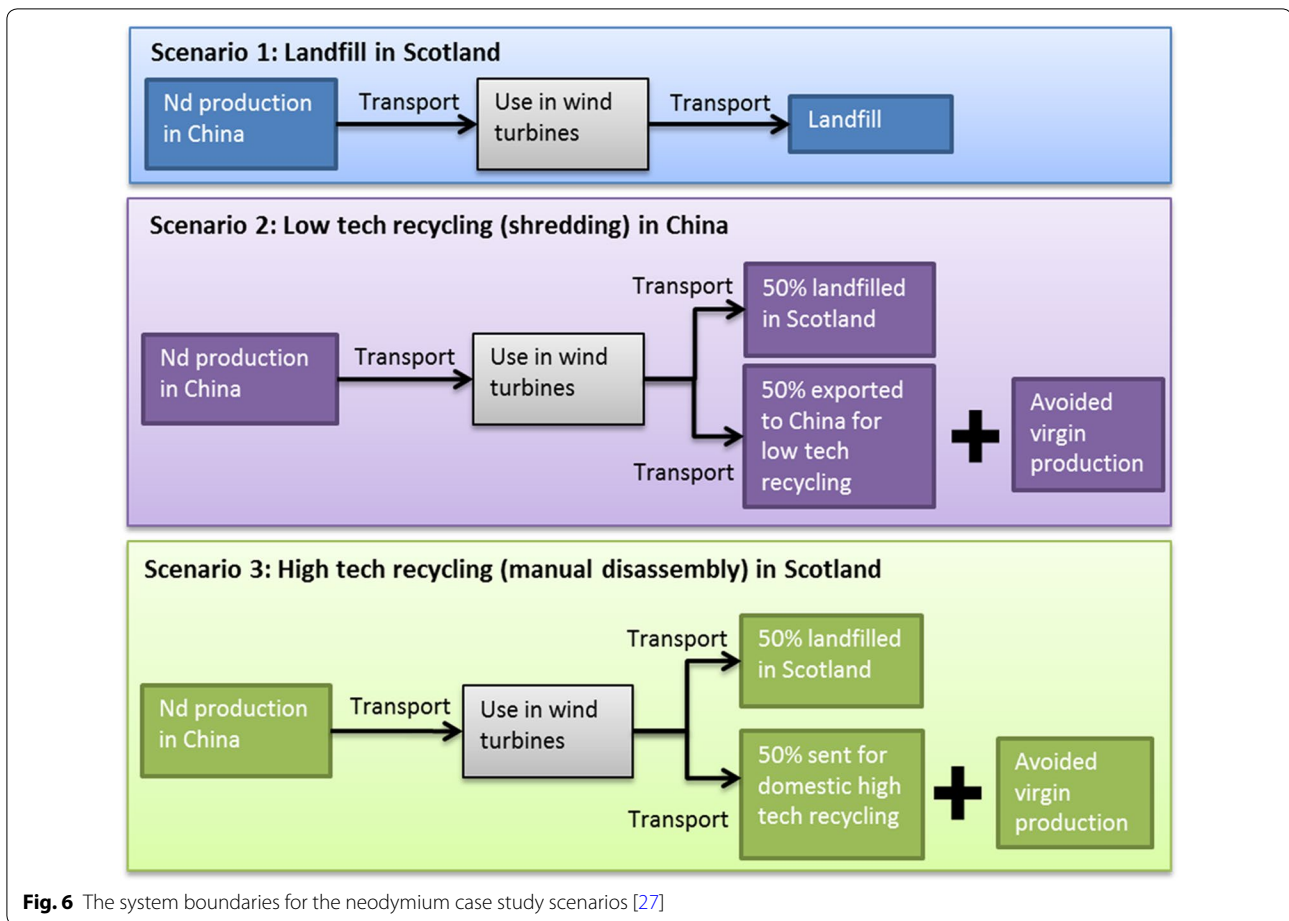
Scenario 1: Landfill in Scotland

Nd production in China

Transport

Use in wind turbines

Transport

Landfill

Scenario 2: Low tech recycling (shredding) in China

Nd production in China

Transport

Use in wind turbines

Transport

50% landfilled in Scotland

Transport

50% exported to China for low tech recycling

Avoided virgin production

Scenario 3: High tech recycling (manual disassembly) in Scotland

Nd production in China

Transport

Use in wind turbines

Transport

50% landfilled in Scotland

Transport

50% sent for domestic high tech recycling

Avoided virgin production

**Fig. 6** The system boundaries for the neodymium case study scenarios [27]